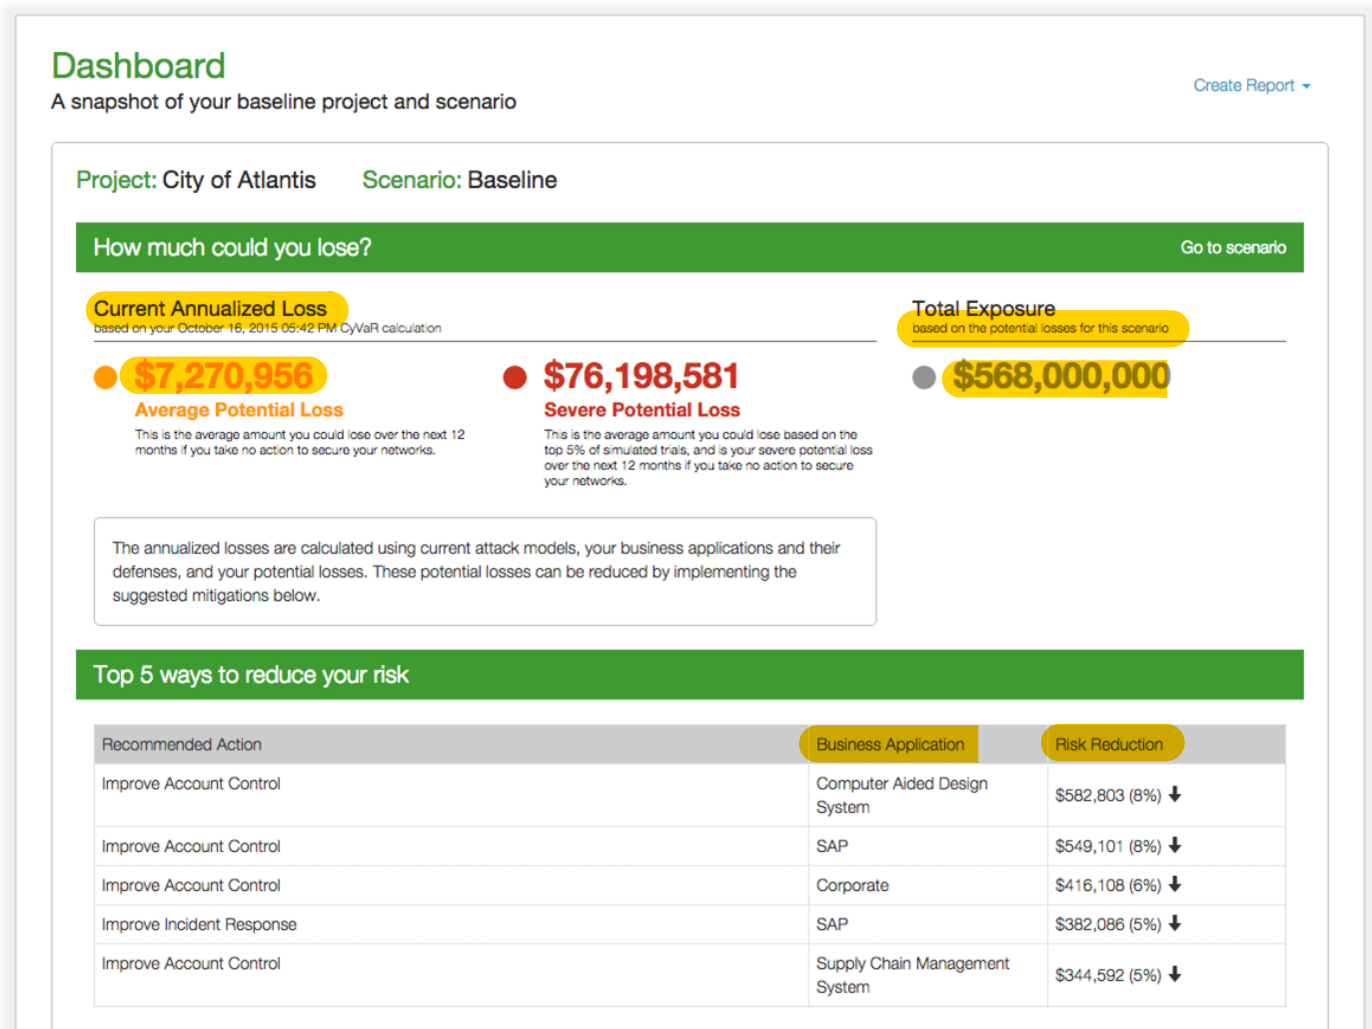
Dashboard
A snapshot of your baseline project and scenario

Create Report

Project: City of Atlantis Scenario: Baseline

How much could you lose?

Go to scenario

Current Annualized Loss
based on your October 16, 2015 05:42 PM CyVaR calculation

Total Exposure
based on the potential losses for this scenario

$7,270,956
Average Potential Loss
This is the average amount you could lose over the next 12 months if you take no action to secure your networks.

$76,198,581
Severe Potential Loss
This is the average amount you could lose based on the top 5% of simulated trials, and is your severe potential loss over the next 12 months if you take no action to secure your networks.

$568,000,000

The annualized losses are calculated using current attack models, your business applications and their defenses, and your potential losses. These potential losses can be reduced by implementing the suggested mitigations below.

Top 5 ways to reduce your risk

| Recommended Action | Business Application | Risk Reduction |
|---|---|---|
| Improve Account Control | Computer Aided Design System | $582,803 (8%) |
| Improve Account Control | SAP | $549,101 (8%) |
| Improve Account Control | Corporate | $416,108 (6%) |
| Improve Incident Response | SAP | $382,086 (5%) |
| Improve Account Control | Supply Chain Management System | $344,592 (5%) |